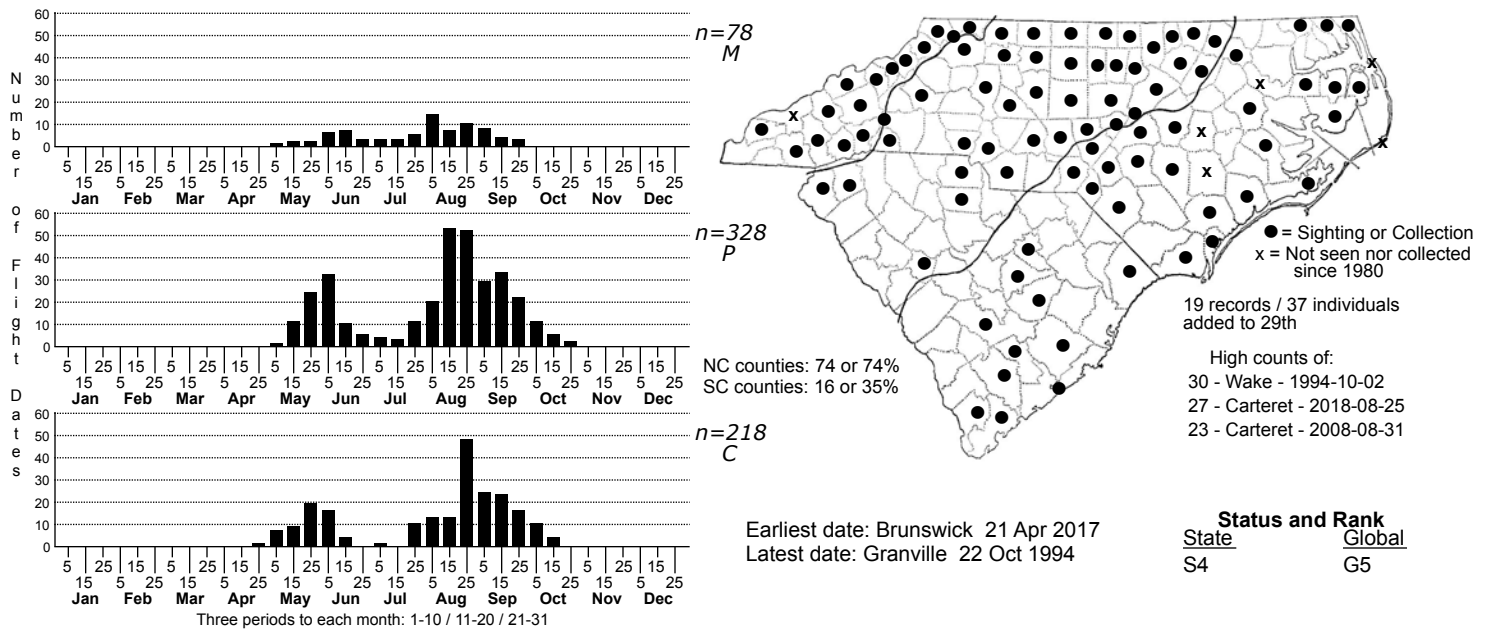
Number of Flight Dates

60
50
40
30
20
10
0
5 15 25 5 15 25 5 15 25 5 15 25 5 15 25 5 15 25 5 15 25 5 15 25 5 15 25 5 15 25 5 15 25 5 15 25
Jan Feb Mar Apr May Jun Jul Aug Sep Oct Nov Dec
n=78
M

60
50
40
30
20
10
0
5 15 25 5 15 25 5 15 25 5 15 25 5 15 25 5 15 25 5 15 25 5 15 25 5 15 25 5 15 25 5 15 25 5 15 25
Jan Feb Mar Apr May Jun Jul Aug Sep Oct Nov Dec
n=328
P

60
50
40
30
20
10
0
5 15 25 5 15 25 5 15 25 5 15 25 5 15 25 5 15 25 5 15 25 5 15 25 5 15 25 5 15 25 5 15 25 5 15 25
Jan Feb Mar Apr May Jun Jul Aug Sep Oct Nov Dec
n=218
C

Three periods to each month: 1-10 / 11-20 / 21-31

NC counties: 74 or 74%
SC counties: 16 or 35%

x x x x x x x

● = Sighting or Collection
x = Not seen nor collected since 1980

19 records / 37 individuals added to 29th

High counts of:
30 - Wake - 1994-10-02
27 - Carteret - 2018-08-25
23 - Carteret - 2008-08-31

Earliest date: Brunswick 21 Apr 2017
Latest date: Granville 22 Oct 1994

Status and Rank
| State | Global |
|---|---|
| S4 | G5 |